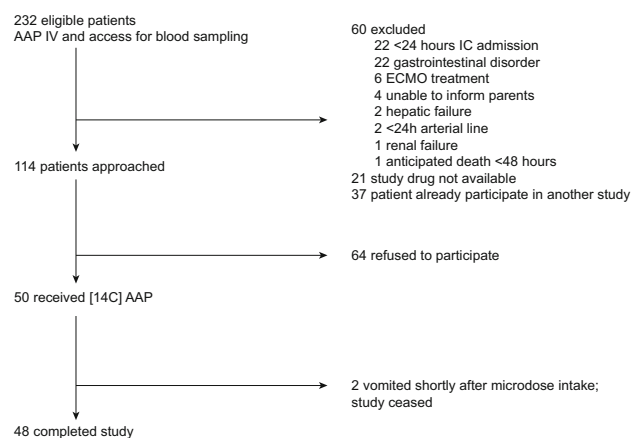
232 eligible patients
AAP IV and access for blood sampling

60 excluded
22 <24 hours IC admission
22 gastrointestinal disorder
6 ECMO treatment
4 unable to inform parents
2 hepatic failure
2 <24h arterial line
1 renal failure
1 anticipated death <48 hours
21 study drug not available
37 patient already participate in another study

114 patients approached

64 refused to participate

50 received [14C] AAP

2 vomited shortly after microdose intake; study ceased

48 completed study